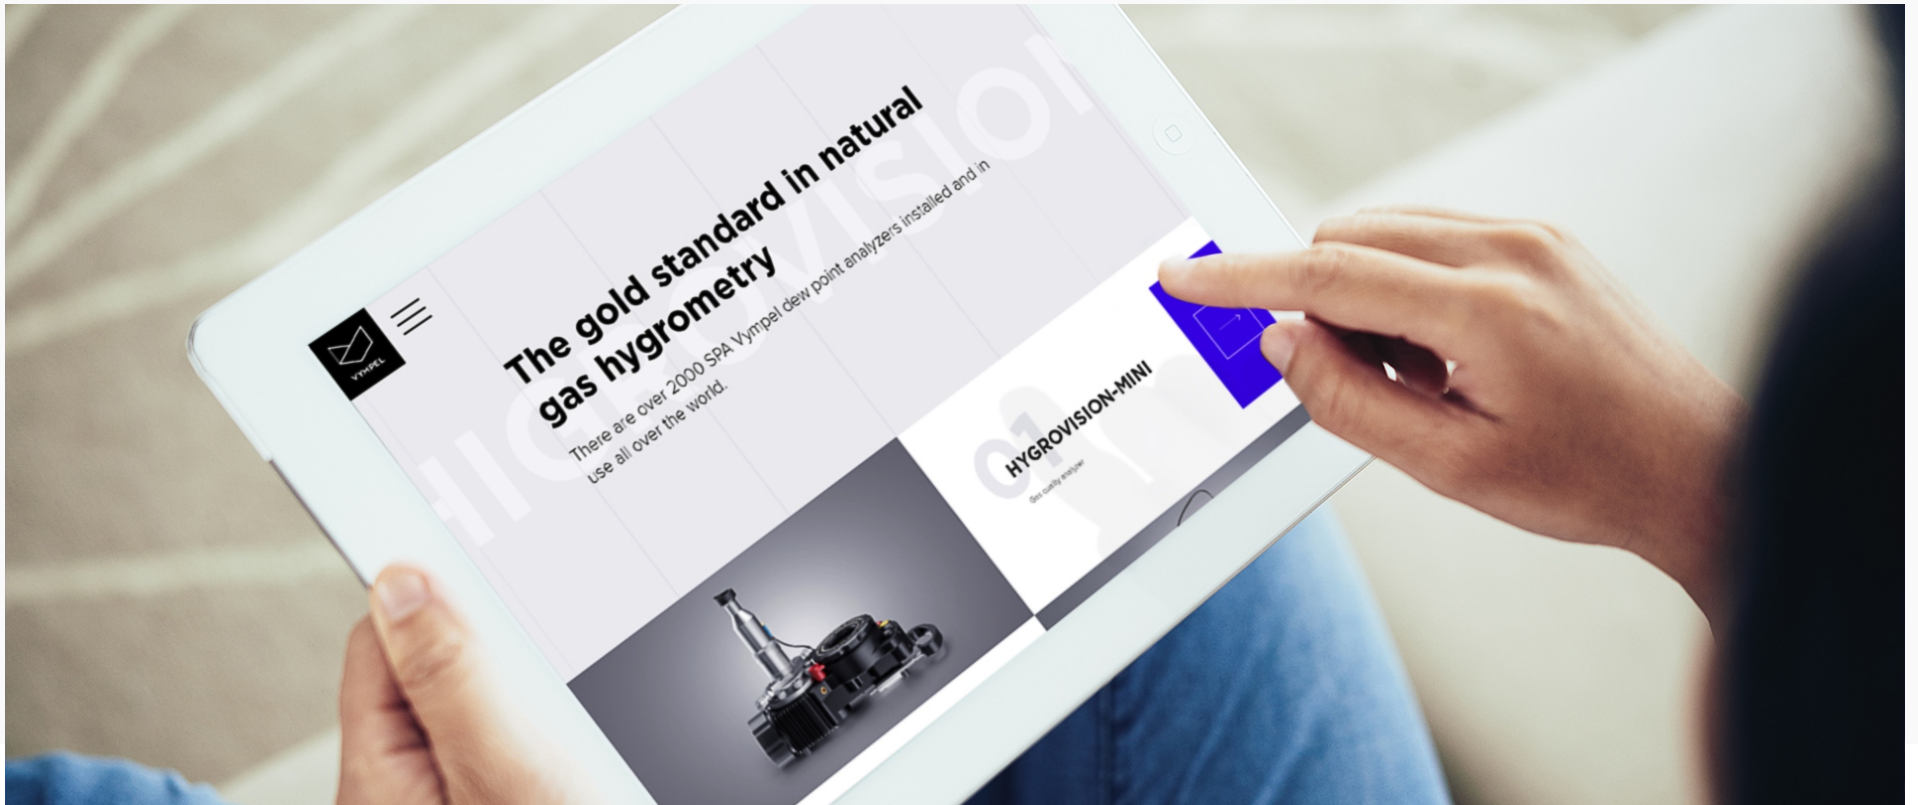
VYMPEL

HIGROVISION

The gold standard in natural gas hygrometry

There are over 2000 SPA Vympel dew point analyzers installed and in use all over the world.

01

HYGROVISION-MINI

Gas quality analyzer